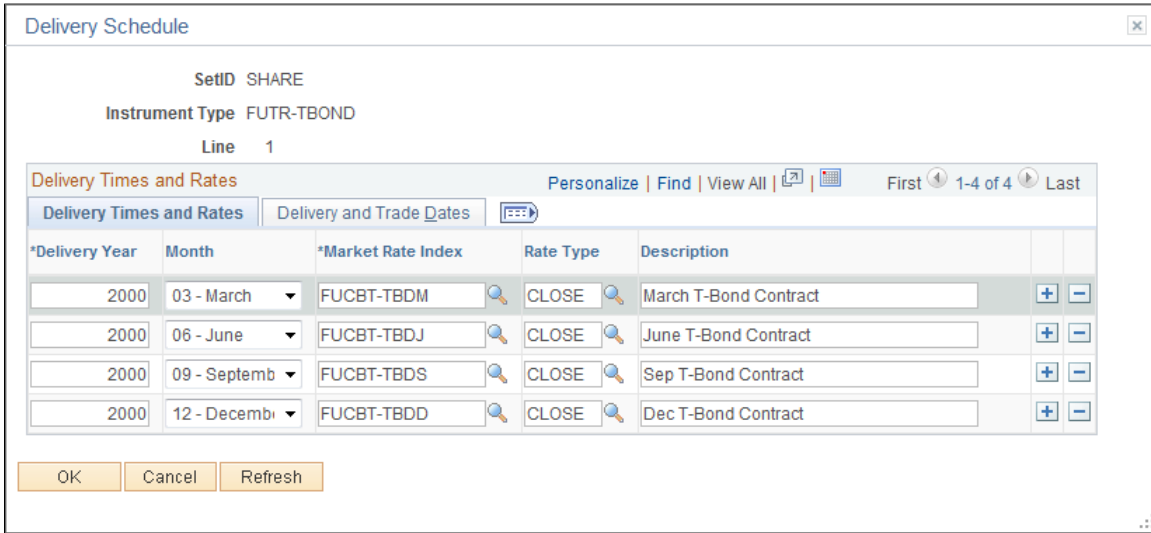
Delivery Schedule

SetID SHARE

Instrument Type FUTR-TBOND

Line 1

Delivery Times and Rates

Personalize | Find | View All | |

First 1-4 of 4 Last

Delivery Times and Rates | Delivery and Trade Dates

| *Delivery Year | Month | *Market Rate Index | Rate Type | Description | | |
|---|---|---|---|---|---|---|
| 2000 | 03 - March | FUCBT-TBDM | CLOSE | March T-Bond Contract | + | − |
| 2000 | 06 - June | FUCBT-TBDJ | CLOSE | June T-Bond Contract | + | − |
| 2000 | 09 - Septemb | FUCBT-TBDS | CLOSE | Sep T-Bond Contract | + | − |
| 2000 | 12 - Decemb | FUCBT-TBDD | CLOSE | Dec T-Bond Contract | + | − |

OK Cancel Refresh